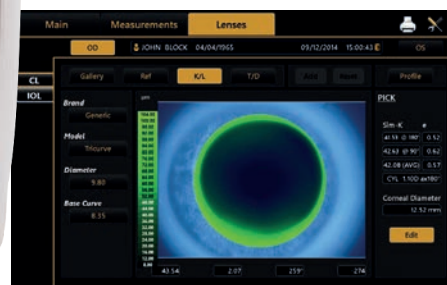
Main
Measurements
Lenses

OD
JOHN BLOCK 04/04/1965
09/12/2014 15:00:43
OS

CL
IOL

Gallery
Ref
K/L
T/D
Profile

Brand
Generic
Model
Tricurve
Diameter
9.80
Base Curve
8.35

µm

PICK

Sim-K
e
41.51 @ 180°
0.52
42.63 @ 90°
0.62
42.08 (AVG)
0.57
CYL 1.10D ax180°

Corneal Diameter
12.52 mm

Edit

43.54
2.07
259°
274